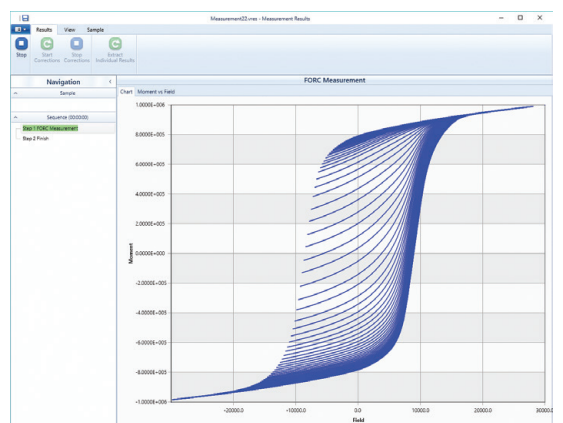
Measurement22.vras - Measurement Results

Results View Sample

Stop

Start Corrections

Stop Corrections

Extract Individual Results

Navigation

Sample

Sequence (00:00:00)

Step 1 FORC Measurement

Step 2 Finish

FORC Measurement

Chart Moment vs Field

1.0000E+006

8.0000E+005

6.0000E+005

4.0000E+005

2.0000E+005

0.0000E+000

-2.0000E+005

-4.0000E+005

-6.0000E+005

-8.0000E+005

-1.0000E+006

Moment

-20000.0

-10000.0

0.0

10000.0

20000.0

30000.0

Field